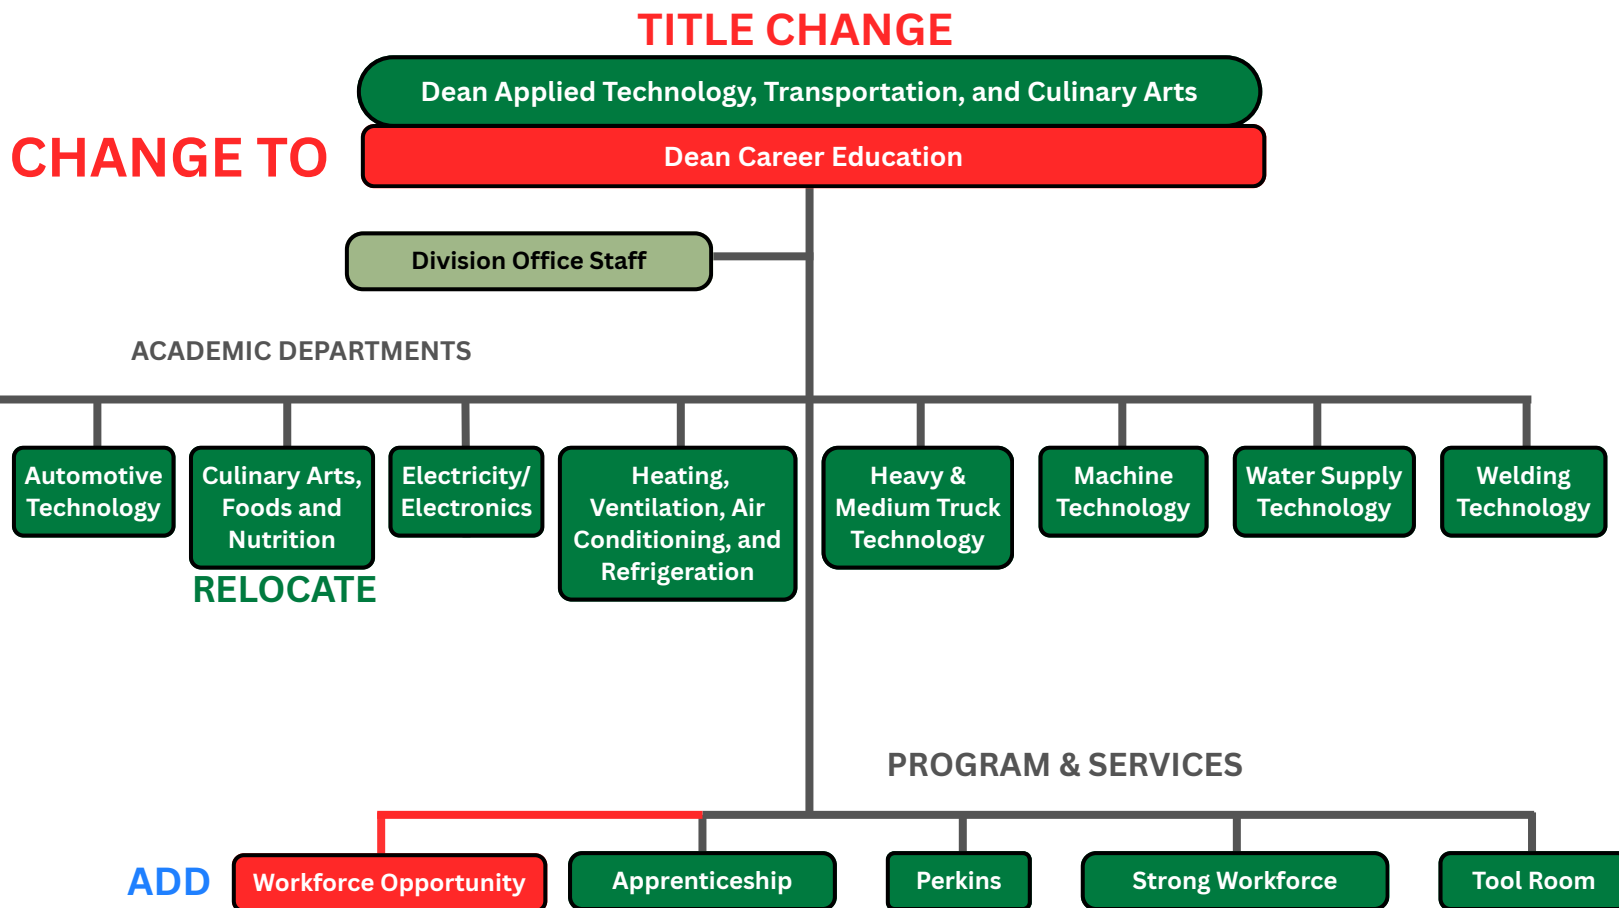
TITLE CHANGE

Dean Applied Technology, Transportation, and Culinary Arts

CHANGE TO

Dean Career Education

Division Office Staff

ACADEMIC DEPARTMENTS

Automotive Technology

Culinary Arts, Foods and Nutrition

RELOCATE

Electricity/ Electronics

Heating, Ventilation, Air Conditioning, and Refrigeration

Heavy & Medium Truck Technology

Machine Technology

Water Supply Technology

Welding Technology

PROGRAM & SERVICES

ADD

Workforce Opportunity

Apprenticeship

Perkins

Strong Workforce

Tool Room